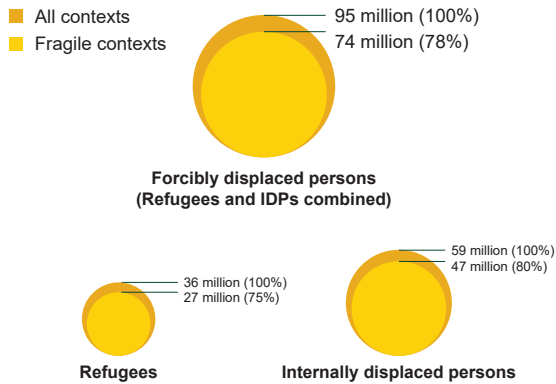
All contexts
Fragile contexts

95 million (100%)
74 million (78%)

Forcibly displaced persons
(Refugees and IDPs combined)

36 million (100%)
27 million (75%)

Refugees

59 million (100%)
47 million (80%)

Internally displaced persons